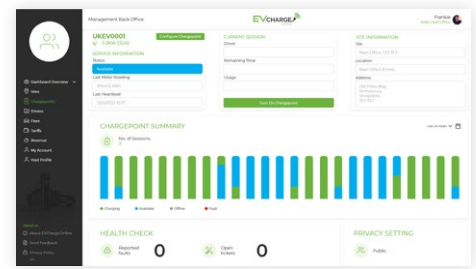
Management Back Office

EVCHARGE

Frankie

Dashboard Overview
Sites
Chargepoints
Drivers
Fleet
Tariffs
Revenue
My Account
Host Profile

UKEV0001
7.2kW (DUAL)

Configure Chargepoint

SERVICE INFORMATION
Status
Available
Last Meter Reading
Last Heartbeat

CURRENT SESSION
Driver
Remaining Time
Usage
Turn On Chargepoint

SITE INFORMATION
Site
Location
Address

CHARGEPOINT SUMMARY
No. of Sessions
7

Charging
Available
Offline
Fault

HEALTH CHECK
Reported faults
0
Open tickets
0

PRIVACY SETTING
Public

About EVCharge Online
Send Feedback
Privacy Policy